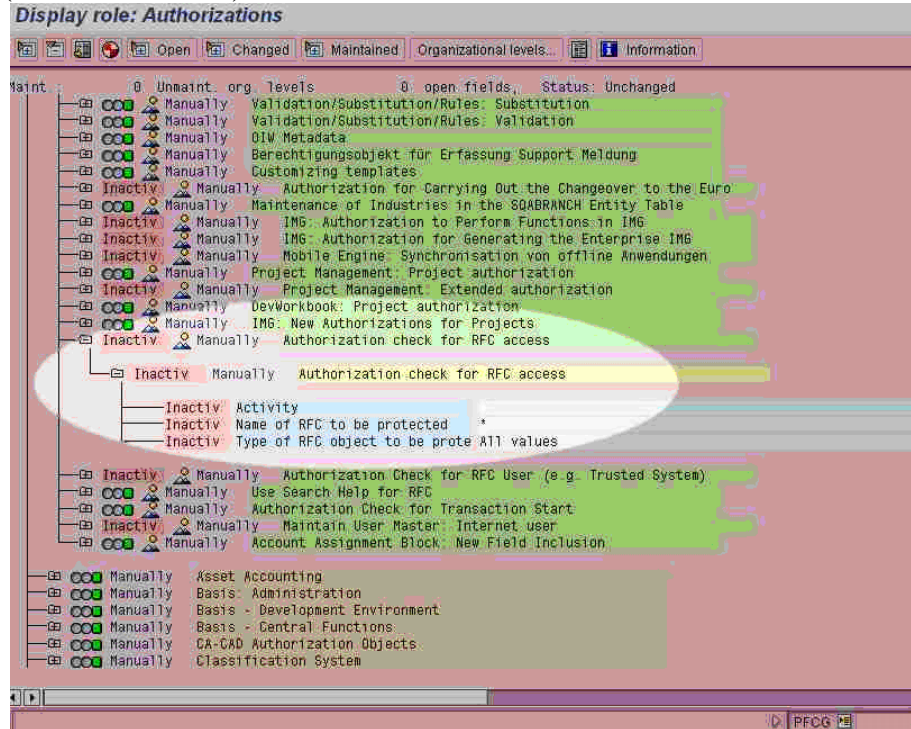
Display role: Authorizations

Open Changed Maintained Organizational levels... Information

Maint. 0 Unmaint. org. levels 0 open fields, Status: Unchanged

Manually Validation/Substitution/Rules: Substitution
Manually Validation/Substitution/Rules: Validation
Manually OIW Metadata
Manually Berechtigungsobjekt für Erfassung Support Meldung
Manually Customizing templates
Inactiv Manually Authorization for Carrying Out the Changeover to the Euro
Manually Maintenance of Industries in the SQABRANCH Entity Table
Inactiv Manually IMG: Authorization to Perform Functions in IMG
Inactiv Manually IMG: Authorization for Generating the Enterprise IMG
Inactiv Manually Mobile Engine: Synchronisation von offline Anwendungen
Manually Project Management: Project authorization
Inactiv Manually Project Management: Extended authorization
Manually DevWorkbook: Project authorization
Manually IMG: New Authorizations for Projects
Inactiv Manually Authorization check for RFC access

Inactiv Manually Authorization check for RFC access

Inactiv Activity
Inactiv Name of RFC to be protected *
Inactiv Type of RFC object to be prote All values

Inactiv Manually Authorization Check for RFC User (e.g. Trusted System)
Manually Use Search Help for RFC
Manually Authorization Check for Transaction Start
Inactiv Manually Maintain User Master: Internet user
Manually Account Assignment Block: New Field Inclusion

Manually Asset Accounting
Manually Basis: Administration
Manually Basis - Development Environment
Manually Basis - Central Functions
Manually CA-CAD Authorization Objects
Manually Classification System

PFCG